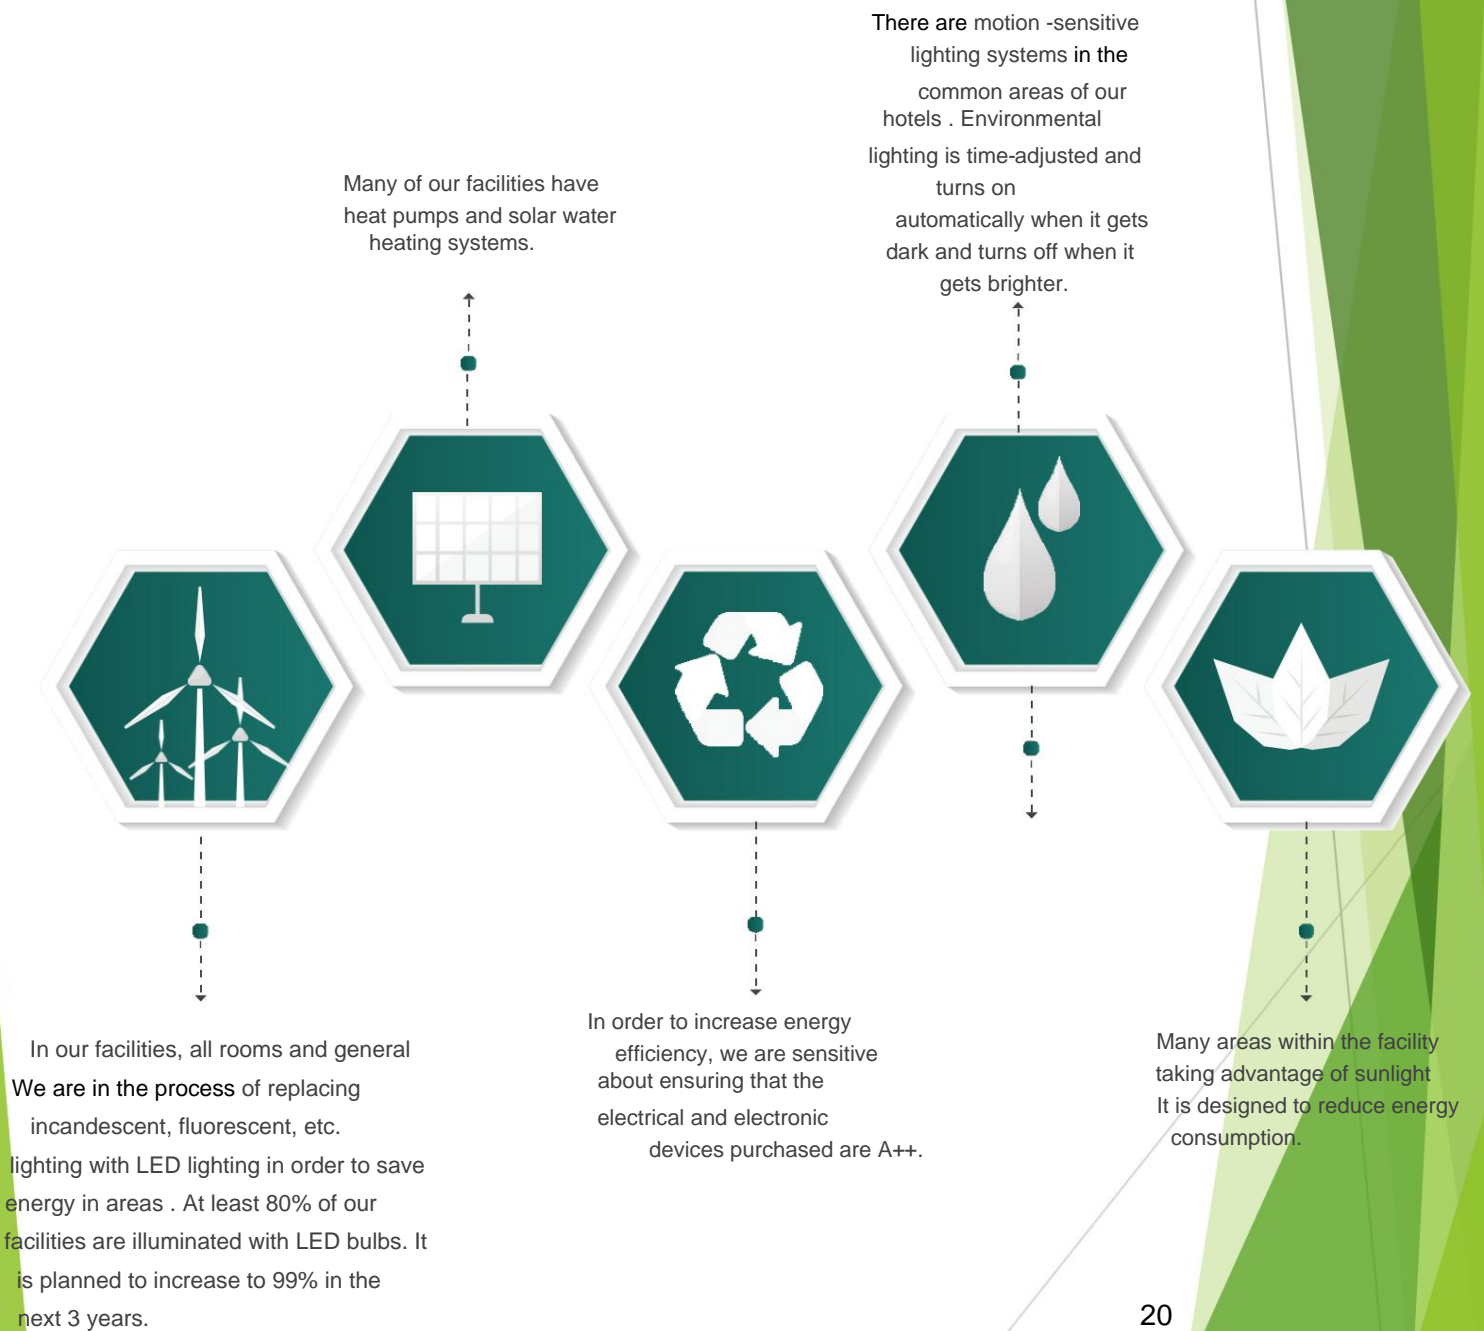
There are motion -sensitive lighting systems in the common areas of our hotels . Environmental lighting is time-adjusted and turns on automatically when it gets dark and turns off when it gets brighter.

Many of our facilities have heat pumps and solar water heating systems.

In our facilities, all rooms and general We are in the process of replacing incandescent, fluorescent, etc. lighting with LED lighting in order to save energy in areas . At least 80% of our facilities are illuminated with LED bulbs. It is planned to increase to 99% in the next 3 years.

In order to increase energy efficiency, we are sensitive about ensuring that the electrical and electronic devices purchased are A++.

Many areas within the facility taking advantage of sunlight It is designed to reduce energy consumption.

20